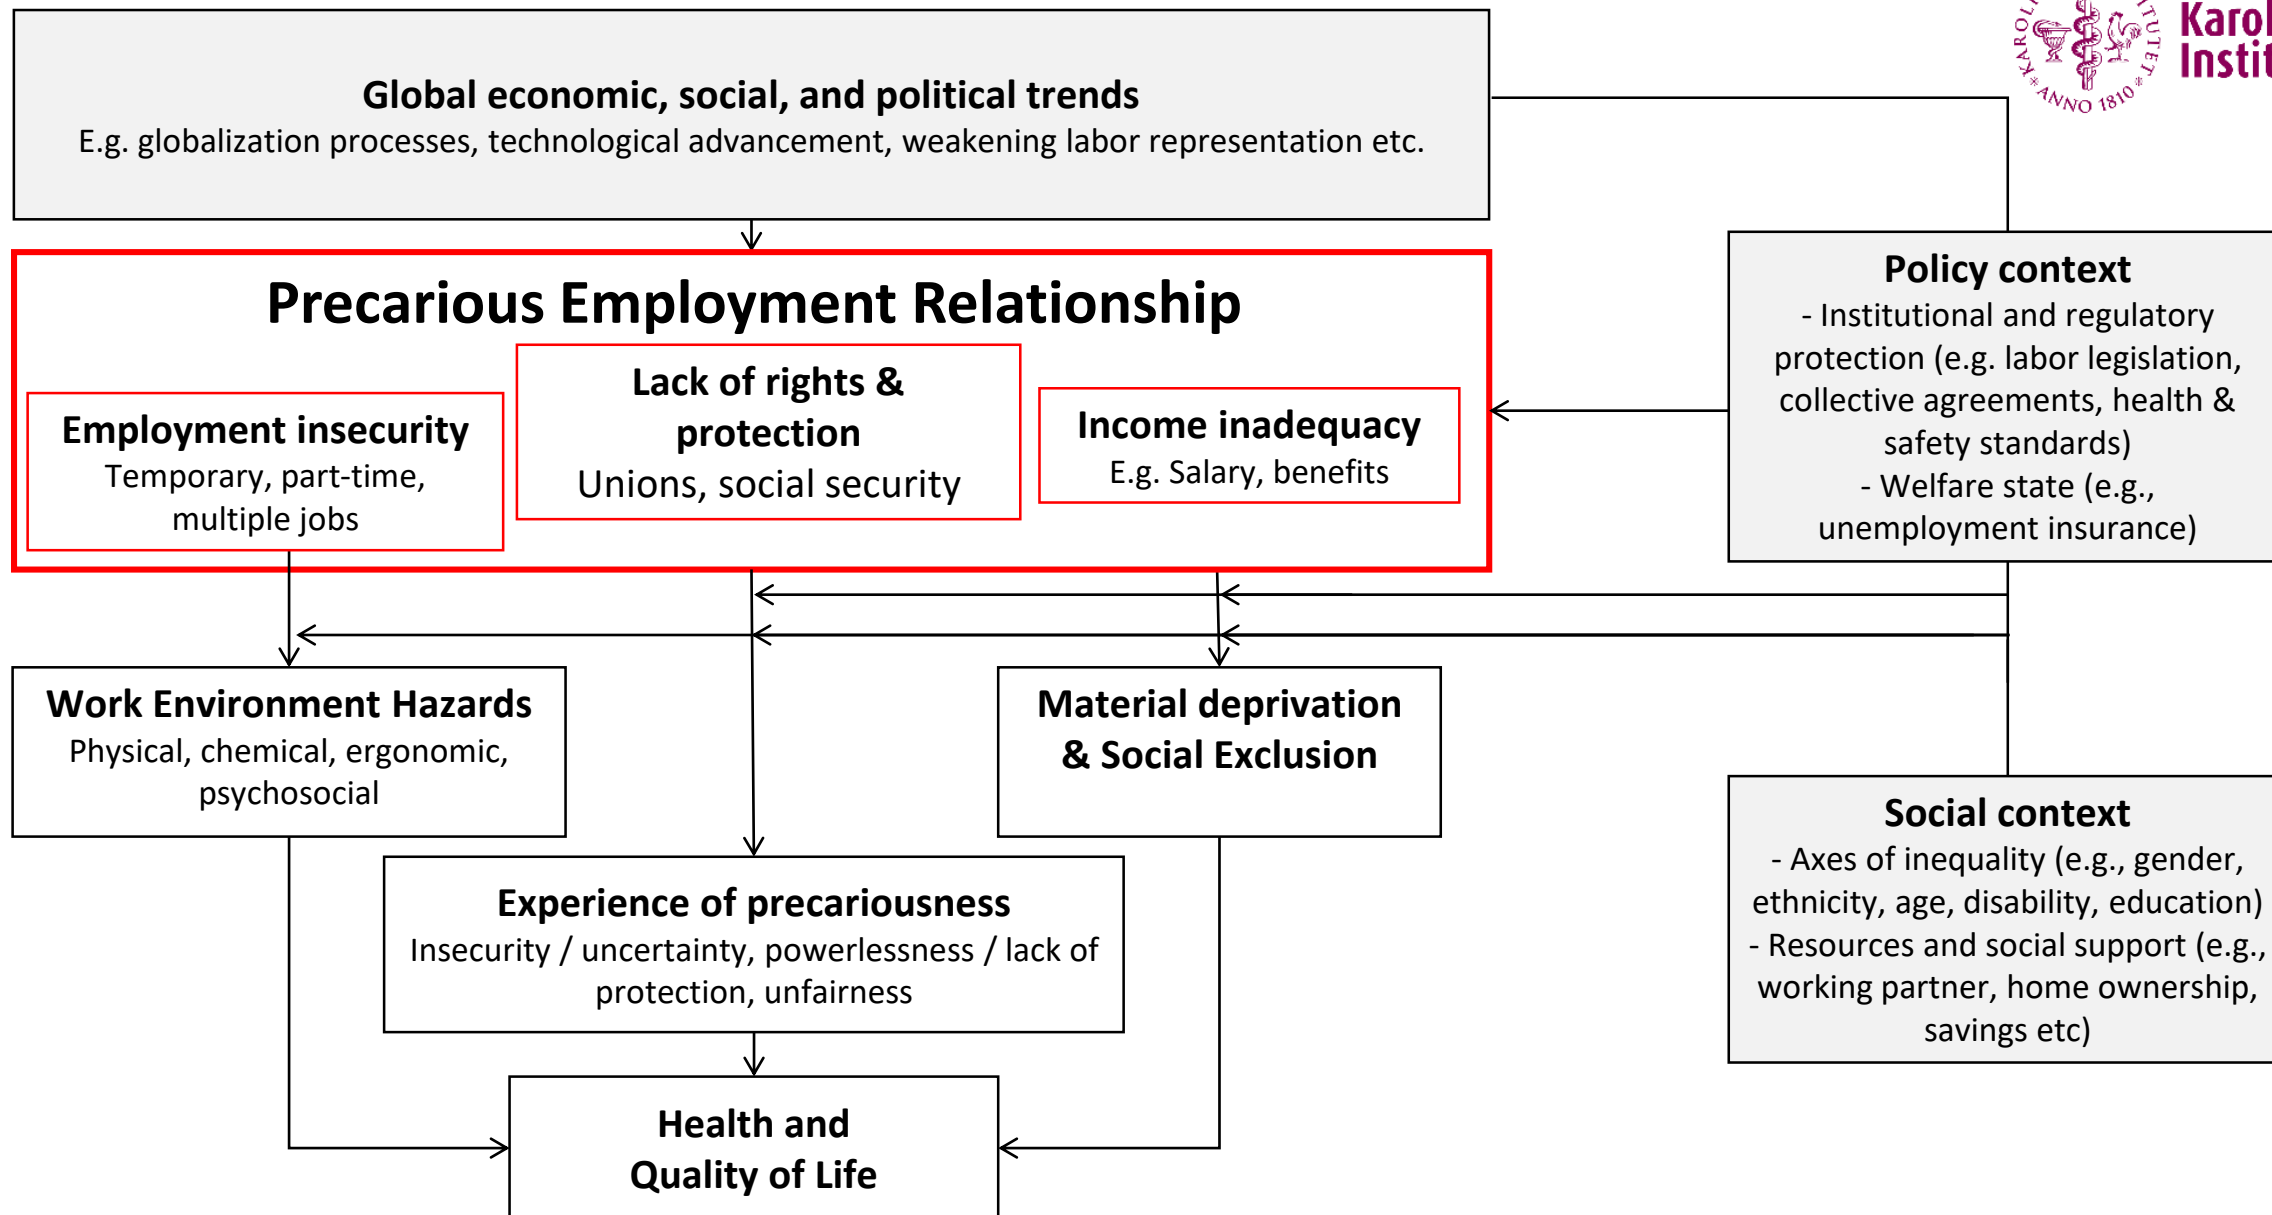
Global economic, social, and political trends
E.g. globalization processes, technological advancement, weakening labor representation etc.

KAROLI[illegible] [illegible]TUTET ANNO 1810

Karol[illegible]
Instit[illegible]

Precarious Employment Relationship

Employment insecurity
Temporary, part-time, multiple jobs

Lack of rights & protection
Unions, social security

Income inadequacy
E.g. Salary, benefits

Policy context
- Institutional and regulatory protection (e.g. labor legislation, collective agreements, health & safety standards)
- Welfare state (e.g., unemployment insurance)

Work Environment Hazards
Physical, chemical, ergonomic, psychosocial

Material deprivation & Social Exclusion

Social context
- Axes of inequality (e.g., gender, ethnicity, age, disability, education)
- Resources and social support (e.g., working partner, home ownership, savings etc)

Experience of precariousness
Insecurity / uncertainty, powerlessness / lack of protection, unfairness

Health and Quality of Life